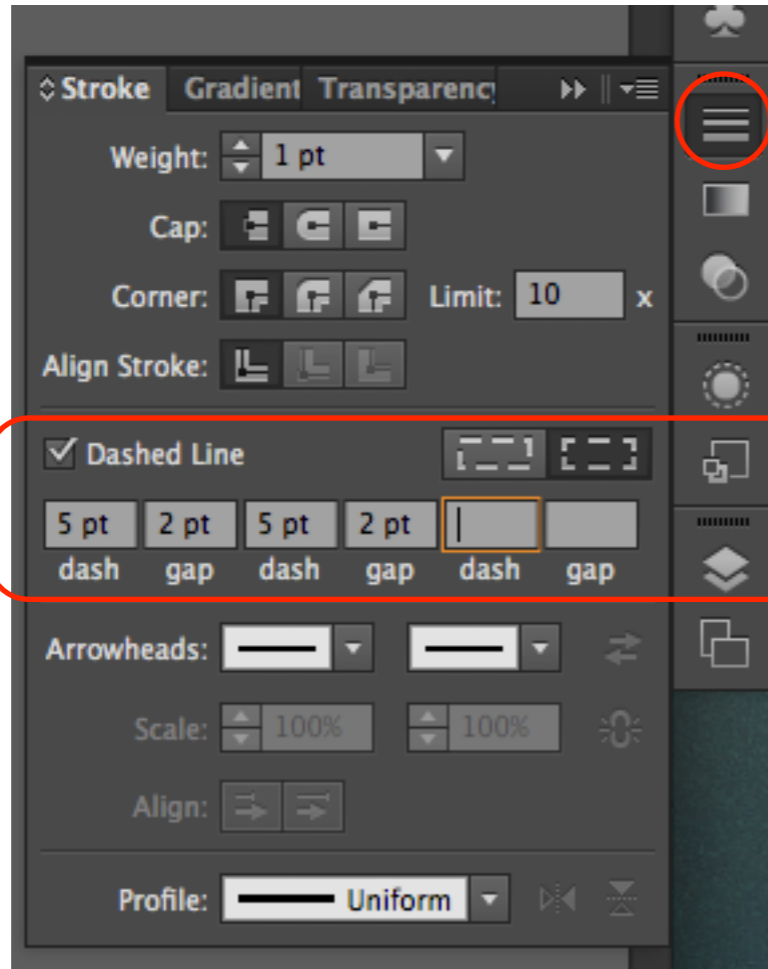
Stroke Gradient Transparenc

Weight: 1 pt

Cap:

Corner: Limit: 10 x

Align Stroke:

Dashed Line

5 pt 2 pt 5 pt 2 pt
dash gap dash gap dash gap

Arrowheads:

Scale: 100% 100%

Align:

Profile: Uniform